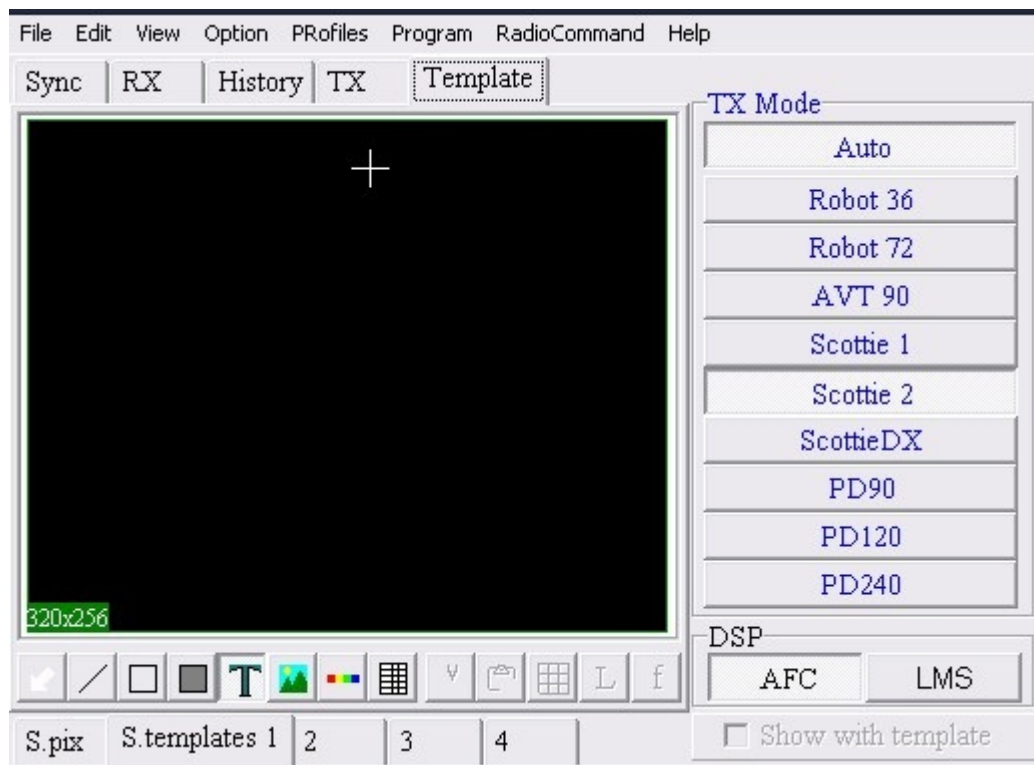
File Edit View Option PRofiles Program RadioCommand Help

Sync | RX | History | TX | Template

TX Mode
Auto
Robot 36
Robot 72
AVT 90
Scottie 1
Scottie 2
ScottieDX
PD90
PD120
PD240

320x256

T

L f

DSP
AFC LMS

S.pix | S.templates 1 | 2 | 3 | 4

Show with template